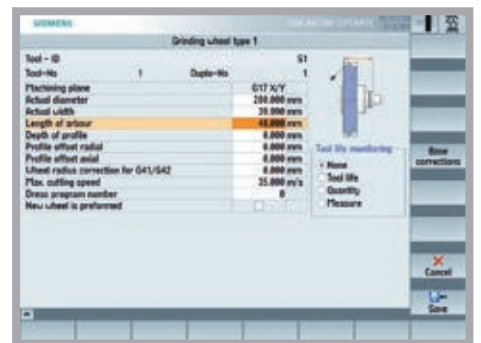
SIEMENS

Grinding wheel type 1

Tool - ID S1

Tool-No 1 Duplo-No 1

| | |
|---|---|
| Machining plane | G17 X/Y |
| Actual diameter | 200.000 mm |
| Actual width | 30.000 mm |
| Length of arbour | 40.000 mm |
| Depth of profile | 0.000 mm |
| Profile offset radial | 0.000 mm |
| Profile offset axial | 0.000 mm |
| Wheel radius correction for G41/G42 | 0.000 mm |
| Max. cutting speed | 35.000 m/s |
| Dress program number | 0 |
| New wheel is preformed | |

Tool life monitoring
None
Tool life
Quantity
Measure

Base corrections

Cancel

Save